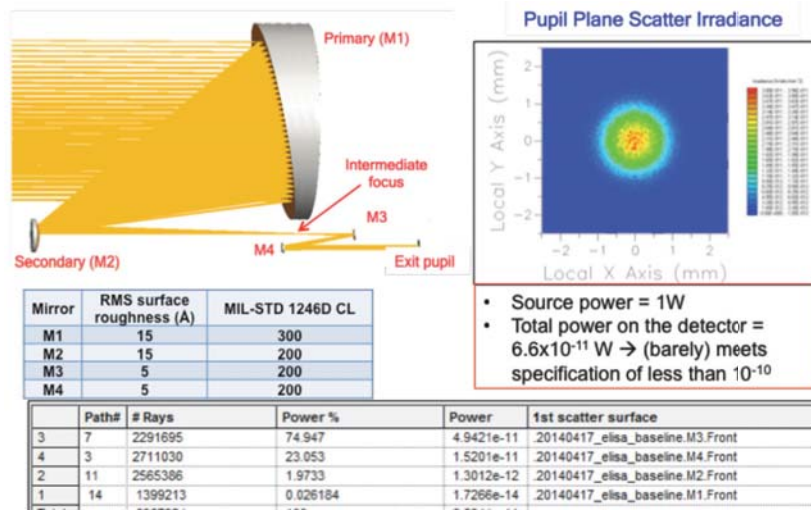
Primary (M1)

Intermediate focus

M3

M4

Secondary (M2)

Exit pupil

Pupil Plane Scatter Irradiance

Local Y Axis (mm)

Local X Axis (mm)

2
1
0
-1
-2

-2 -1 0 1 2

| Mirror | RMS surface roughness (Å) | MIL-STD 1246D CL |
|---|---|---|
| M1 | 15 | 300 |
| M2 | 15 | 200 |
| M3 | 5 | 200 |
| M4 | 5 | 200 |

• Source power = 1W
• Total power on the detector = $6.6\times10^{-11}$ W → (barely) meets specification of less than $10^{-10}$

| | Path# | # Rays | Power % | Power | 1st scatter surface |
|---|---|---|---|---|---|
| 3 | 7 | 2291695 | 74.947 | 4.9421e-11 | .20140417_elisa_baseline.M3.Front |
| 4 | 3 | 2711030 | 23.053 | 1.5201e-11 | .20140417_elisa_baseline.M4.Front |
| 2 | 11 | 2565386 | 1.9733 | 1.3012e-12 | .20140417_elisa_baseline.M2.Front |
| 1 | 14 | 1399213 | 0.026184 | 1.7266e-14 | .20140417_elisa_baseline.M1.Front |
| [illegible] | | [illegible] | 100 | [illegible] | |